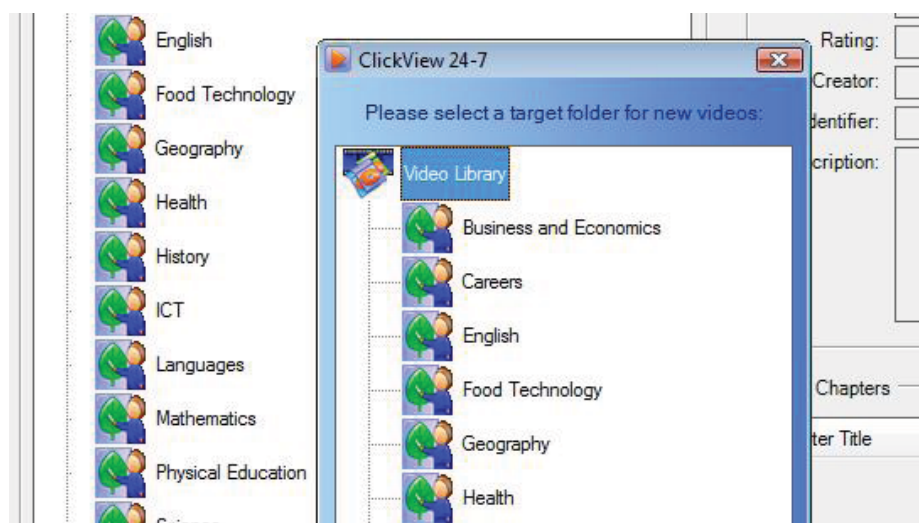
English
Food Technology
Geography
Health
History
ICT
Languages
Mathematics
Physical Education

ClickView 24-7
Please select a target folder for new videos:
Video Library
Business and Economics
Careers
English
Food Technology
Geography
Health

Rating:
Creator:
dentifier:
cription:
Chapters
ter Title